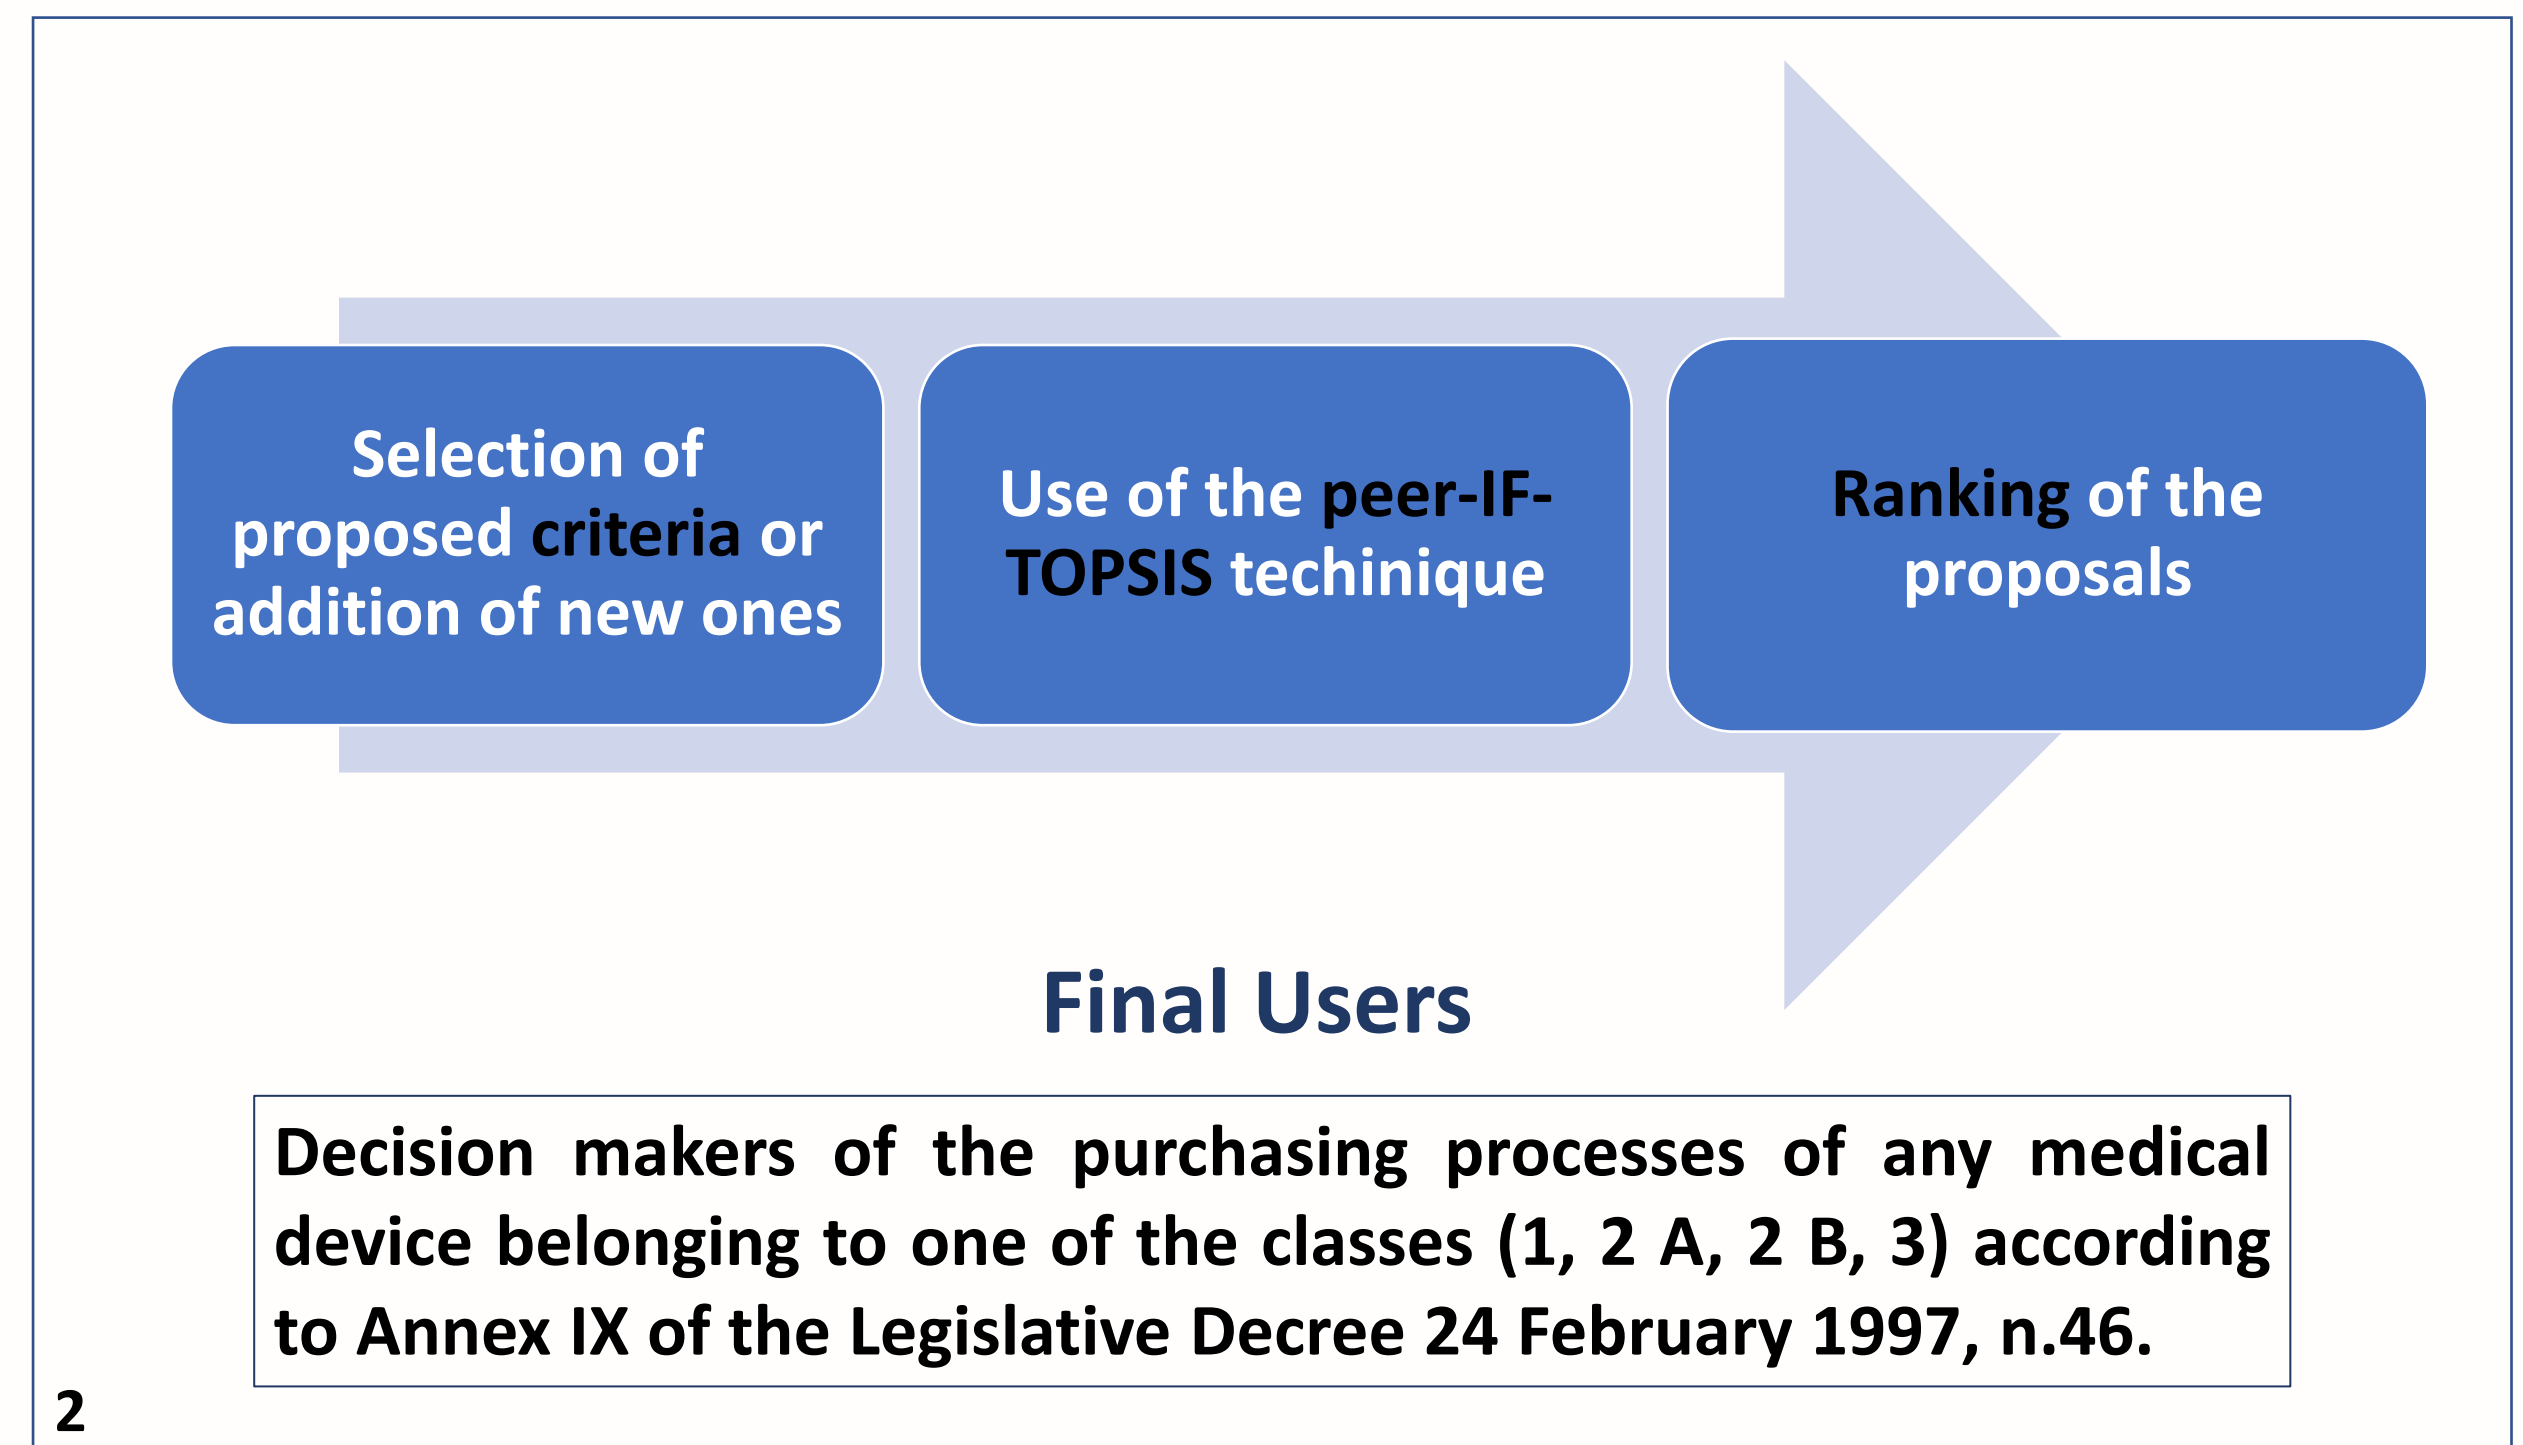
Selection of proposed criteria or addition of new ones

Use of the peer-IF-TOPSIS techinique

Ranking of the proposals

Final Users

Decision makers of the purchasing processes of any medical device belonging to one of the classes (1, 2 A, 2 B, 3) according to Annex IX of the Legislative Decree 24 February 1997, n.46.

2